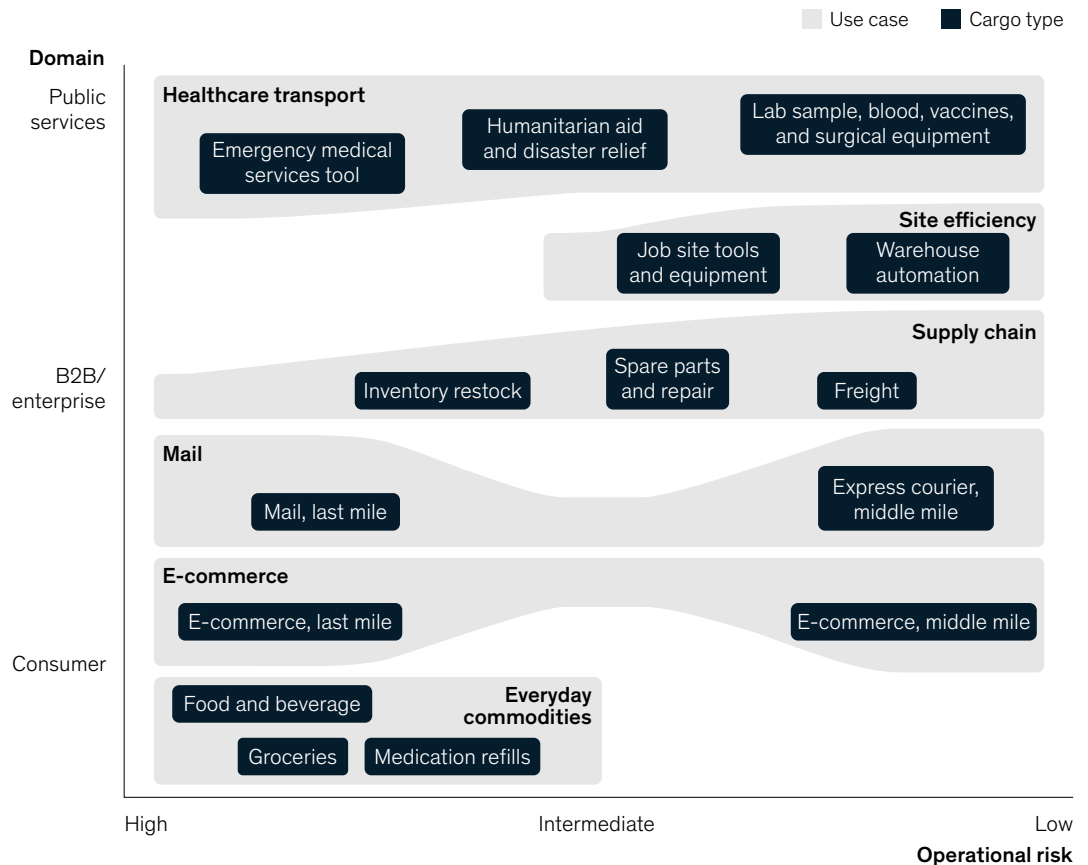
Use case
Cargo type

Domain

Public services

Healthcare transport

Emergency medical services tool

Humanitarian aid and disaster relief

Lab sample, blood, vaccines, and surgical equipment

Site efficiency

Job site tools and equipment

Warehouse automation

Supply chain

B2B/ enterprise

Inventory restock

Spare parts and repair

Freight

Mail

Mail, last mile

Express courier, middle mile

E-commerce

E-commerce, last mile

E-commerce, middle mile

Consumer

Food and beverage

Everyday commodities

Groceries

Medication refills

High

Intermediate

Low

Operational risk